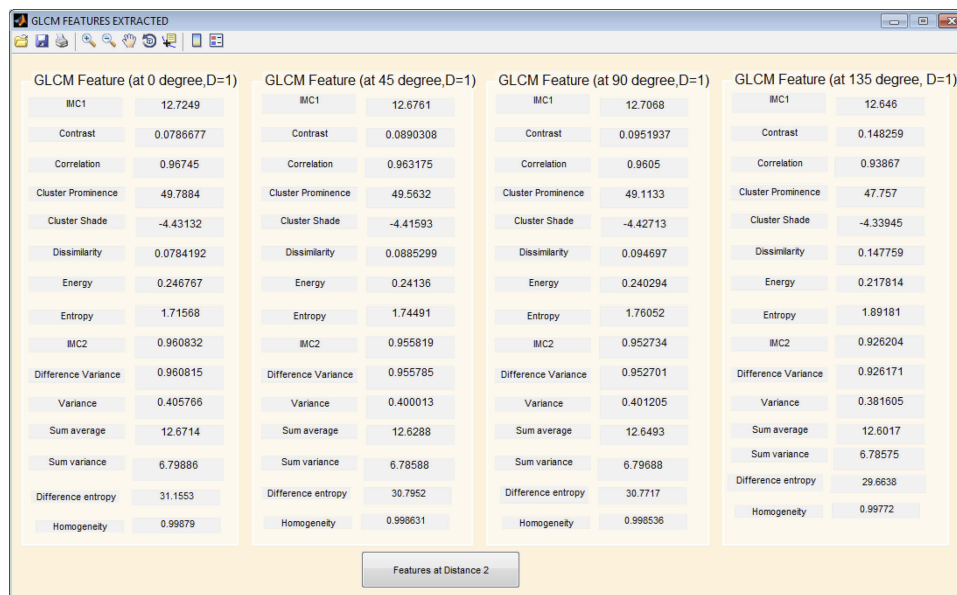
GLCM FEATURES EXTRACTED

GLCM Feature (at 0 degree,D=1)

| | |
|---|---|
| IMC1 | 12.7249 |
| Contrast | 0.0786677 |
| Correlation | 0.96745 |
| Cluster Prominence | 49.7884 |
| Cluster Shade | -4.43132 |
| Dissimilarity | 0.0784192 |
| Energy | 0.246767 |
| Entropy | 1.71568 |
| IMC2 | 0.960832 |
| Difference Variance | 0.960815 |
| Variance | 0.405766 |
| Sum average | 12.6714 |
| Sum variance | 6.79886 |
| Difference entropy | 31.1553 |
| Homogeneity | 0.99879 |

GLCM Feature (at 45 degree,D=1)

| | |
|---|---|
| IMC1 | 12.6761 |
| Contrast | 0.0890308 |
| Correlation | 0.963175 |
| Cluster Prominence | 49.5632 |
| Cluster Shade | -4.41593 |
| Dissimilarity | 0.0885299 |
| Energy | 0.24136 |
| Entropy | 1.74491 |
| IMC2 | 0.955819 |
| Difference Variance | 0.955785 |
| Variance | 0.400013 |
| Sum average | 12.6288 |
| Sum variance | 6.78588 |
| Difference entropy | 30.7952 |
| Homogeneity | 0.998631 |

GLCM Feature (at 90 degree,D=1)

| | |
|---|---|
| IMC1 | 12.7068 |
| Contrast | 0.0951937 |
| Correlation | 0.9605 |
| Cluster Prominence | 49.1133 |
| Cluster Shade | -4.42713 |
| Dissimilarity | 0.094697 |
| Energy | 0.240294 |
| Entropy | 1.76052 |
| IMC2 | 0.952734 |
| Difference Variance | 0.952701 |
| Variance | 0.401205 |
| Sum average | 12.6493 |
| Sum variance | 6.79688 |
| Difference entropy | 30.7717 |
| Homogeneity | 0.998536 |

GLCM Feature (at 135 degree, D=1)

| | |
|---|---|
| IMC1 | 12.646 |
| Contrast | 0.148259 |
| Correlation | 0.93867 |
| Cluster Prominence | 47.757 |
| Cluster Shade | -4.33945 |
| Dissimilarity | 0.147759 |
| Energy | 0.217814 |
| Entropy | 1.89181 |
| IMC2 | 0.926204 |
| Difference Variance | 0.926171 |
| Variance | 0.381605 |
| Sum average | 12.6017 |
| Sum variance | 6.78575 |
| Difference entropy | 29.6638 |
| Homogeneity | 0.99772 |

Features at Distance 2